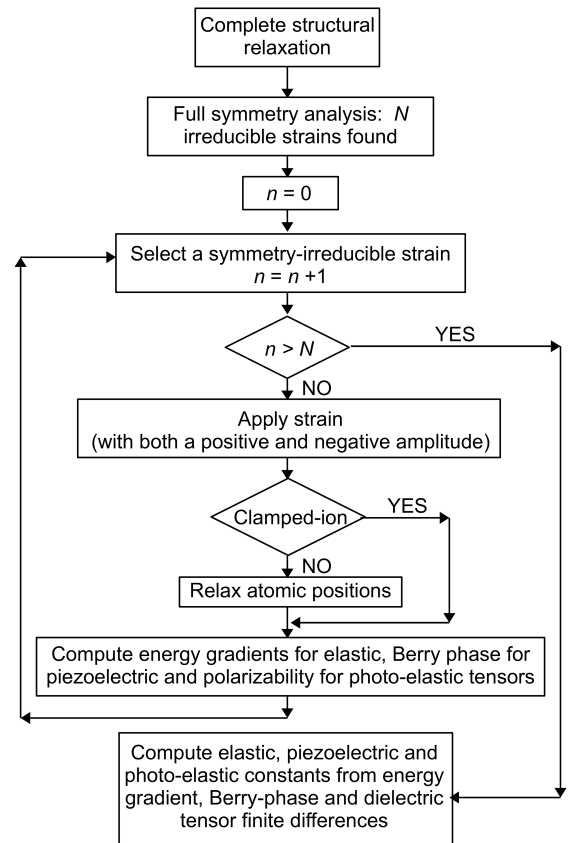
Complete structural relaxation

Full symmetry analysis: $N$ irreducible strains found

$n = 0$

Select a symmetry-irreducible strain
$n = n + 1$

$n > N$

YES

NO

Apply strain
(with both a positive and negative amplitude)

Clamped-ion

YES

NO

Relax atomic positions

Compute energy gradients for elastic, Berry phase for piezoelectric and polarizability for photo-elastic tensors

Compute elastic, piezoelectric and photo-elastic constants from energy gradient, Berry-phase and dielectric tensor finite differences